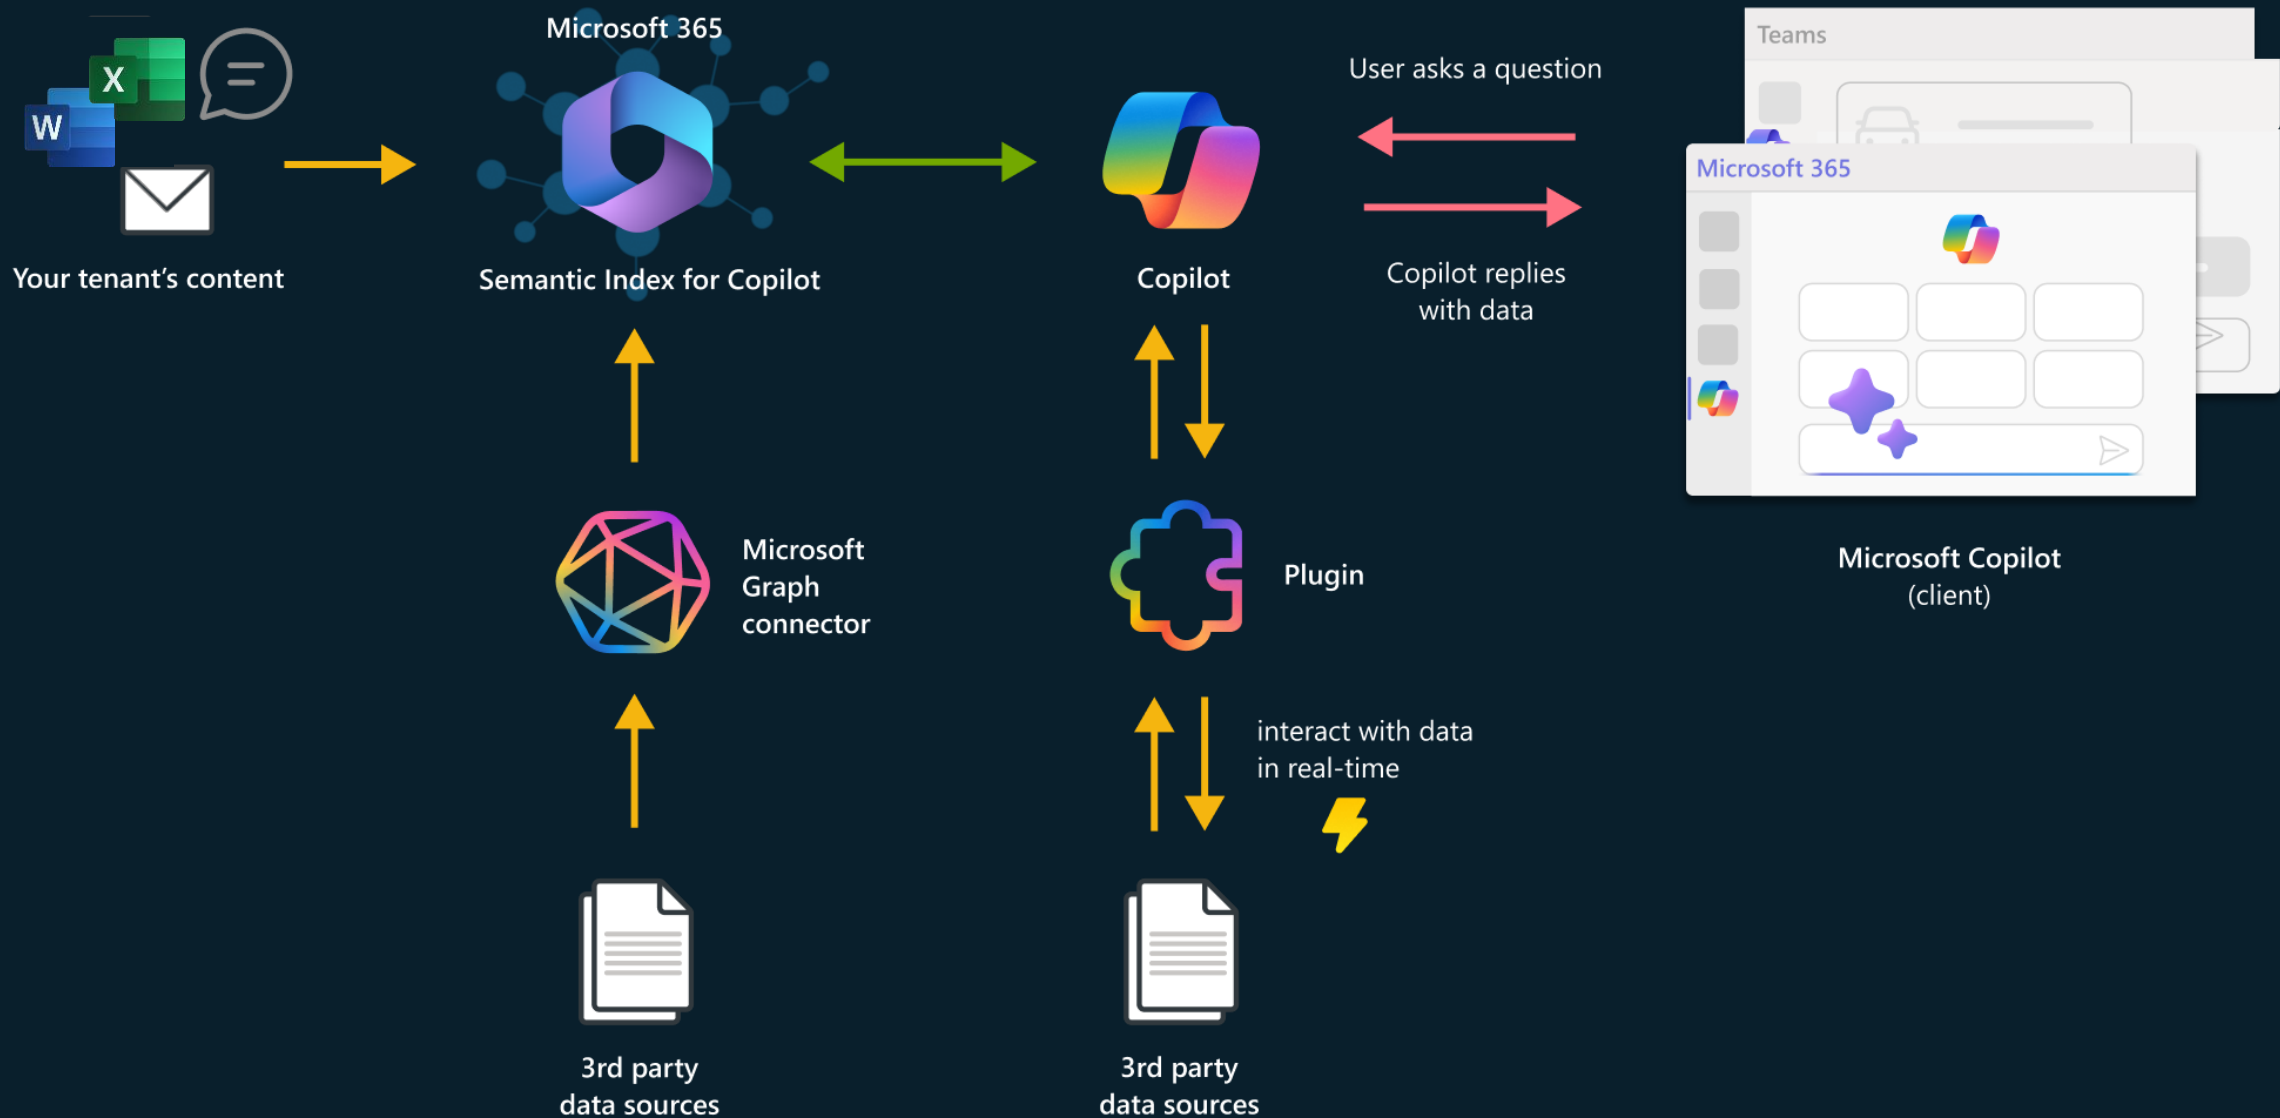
X
W
Your tenant's content

Microsoft 365
Semantic Index for Copilot

Copilot

User asks a question

Copilot replies with data

Teams

Microsoft 365

Microsoft Copilot (client)

Microsoft Graph connector

Plugin

interact with data in real-time

3rd party data sources

3rd party data sources